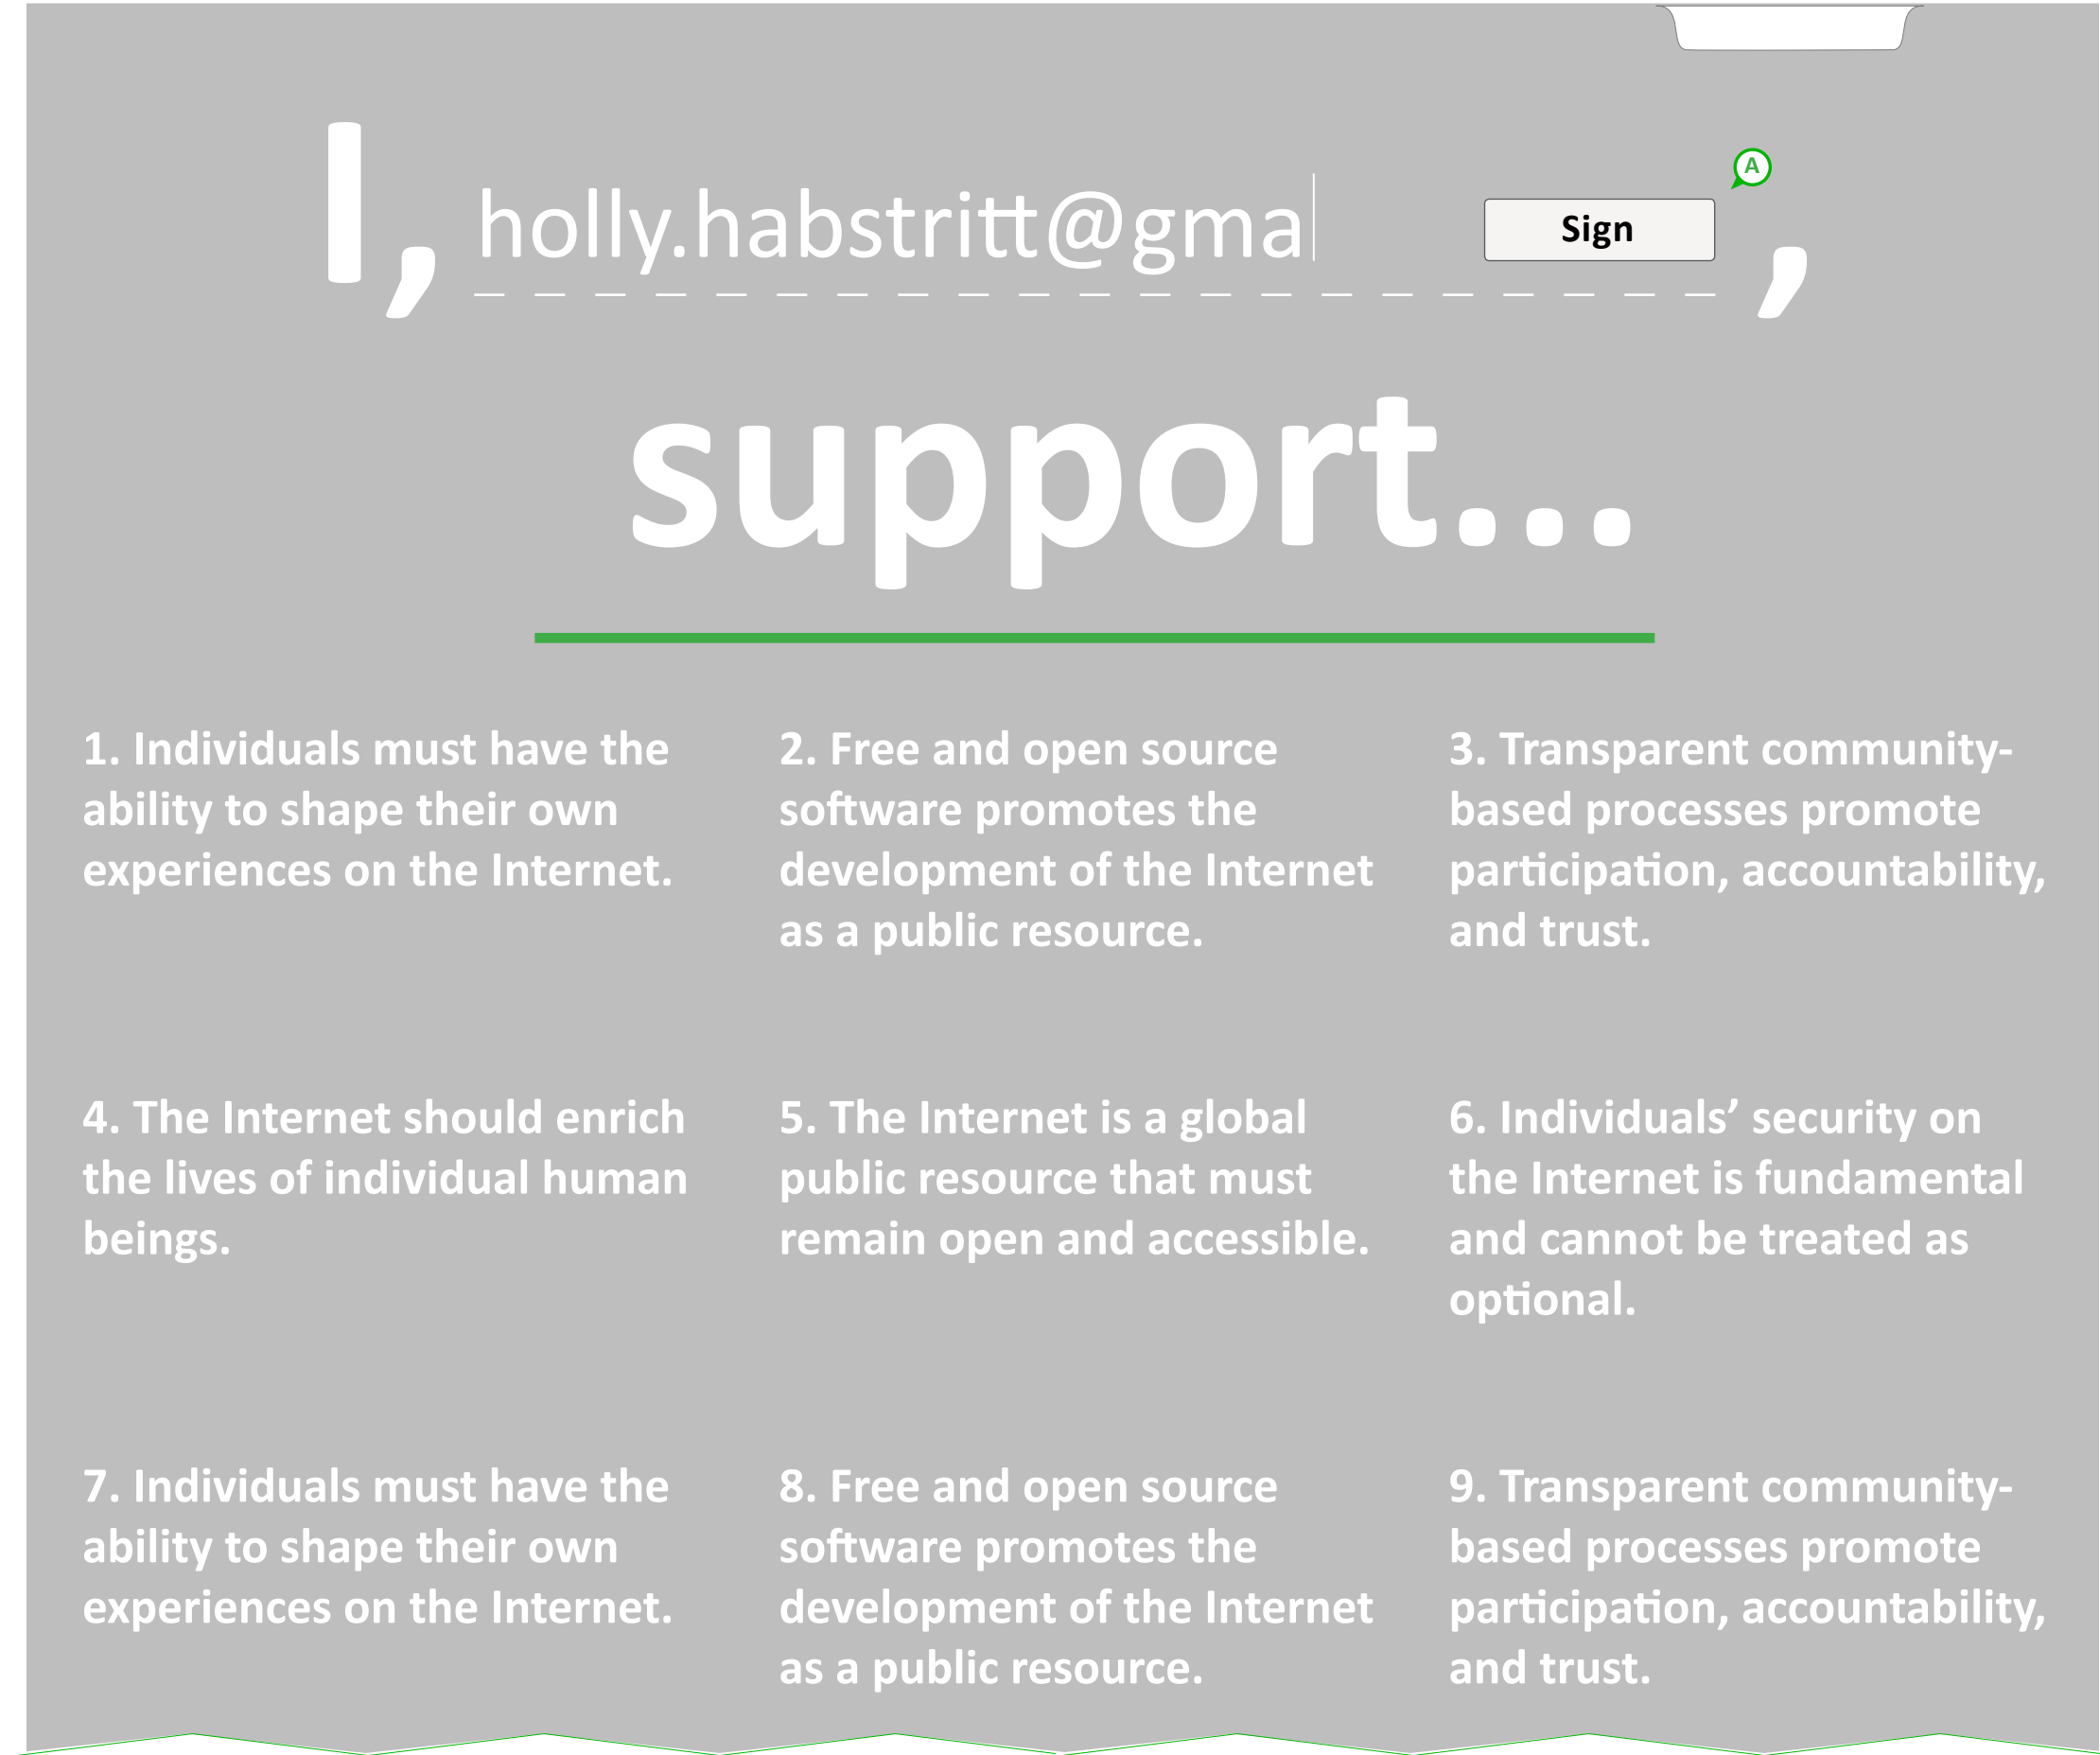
A

I, holly.habstritt@gma Sign ,

support...

1. Individuals must have the ability to shape their own experiences on the Internet.

2. Free and open source software promotes the development of the Internet as a public resource.

3. Transparent community-based processes promote participation, accountability, and trust.

4. The Internet should enrich the lives of individual human beings.

5. The Internet is a global public resource that must remain open and accessible.

6. Individuals' security on the Internet is fundamental and cannot be treated as optional.

7. Individuals must have the ability to shape their own experiences on the Internet.

8. Free and open source software promotes the development of the Internet as a public resource.

9. Transparent community-based processes promote participation, accountability, and trust.